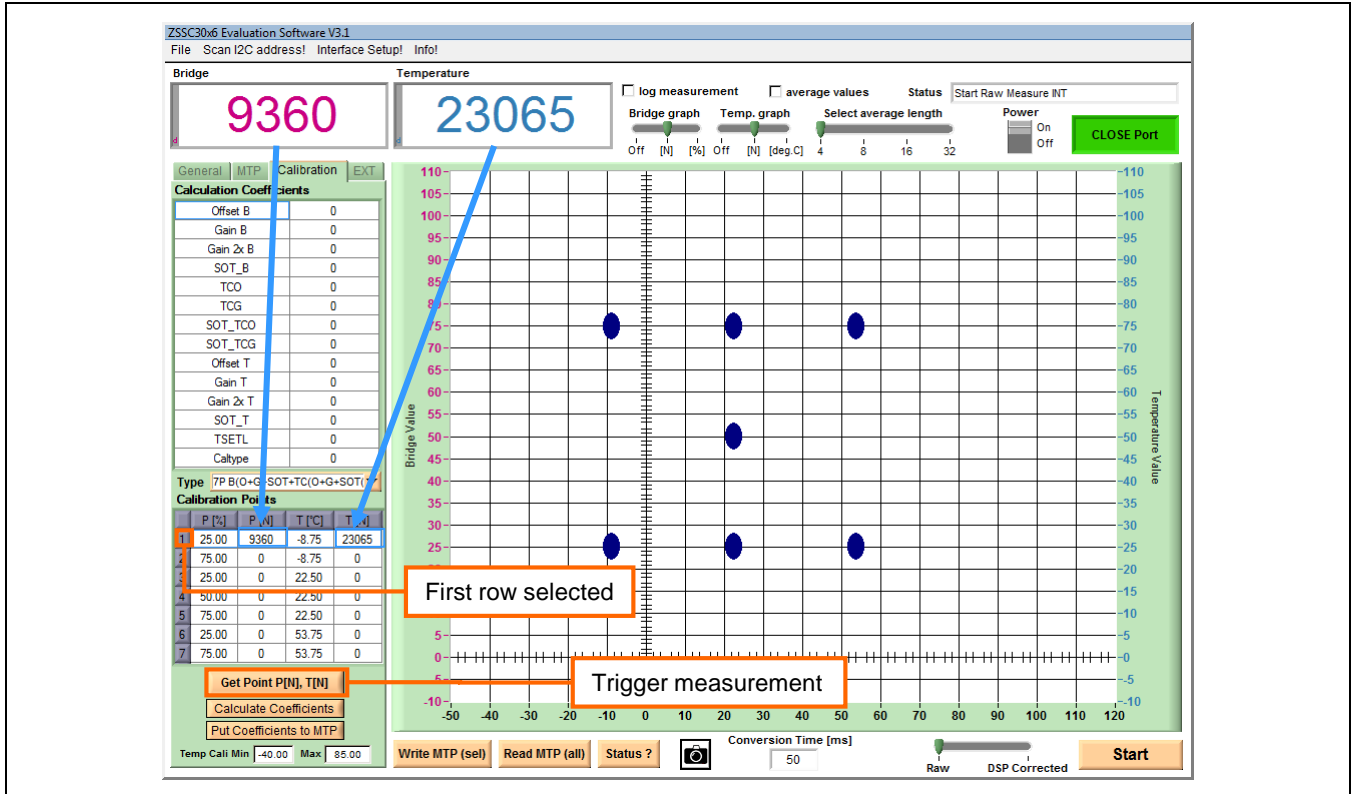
ZSSC30x6 Evaluation Software V3.1

File Scan I2C address! Interface Setup! Info!

Bridge
9360

Temperature
23065

log measurement average values Status Start Raw Measure INT

Bridge graph Off [N] [%] Temp. graph Off [N] [deg.C] Select average length 4 8 16 32

Power On Off

CLOSE Port

General MTP Calibration EXT

Calculation Coefficients

| | |
|---|---|
| Offset B | 0 |
| Gain B | 0 |
| Gain 2x B | 0 |
| SOT_B | 0 |
| TCO | 0 |
| TCG | 0 |
| SOT_TCO | 0 |
| SOT_TCG | 0 |
| Offset T | 0 |
| Gain T | 0 |
| Gain 2x T | 0 |
| SOT_T | 0 |
| TSETL | 0 |
| Caltype | 0 |

Type 7P B(O+G+SOT+TC(O+G+SOT(

Calibration Points

| | P [%] | P [N] | T [°C] | T [N] |
|---|---|---|---|---|
| 1 | 25.00 | 9360 | -8.75 | 23065 |
| 2 | 75.00 | 0 | -8.75 | 0 |
| 3 | 25.00 | 0 | 22.50 | 0 |
| 4 | 50.00 | 0 | 22.50 | 0 |
| 5 | 75.00 | 0 | 22.50 | 0 |
| 6 | 25.00 | 0 | 53.75 | 0 |
| 7 | 75.00 | 0 | 53.75 | 0 |

Get Point P[N], T[N]
Calculate Coefficients
Put Coefficients to MTP

Temp Cali Min -40.00 Max 85.00

First row selected

Trigger measurement

Bridge Value
Temperature Value

110 105 100 95 90 85 80 75 70 65 60 55 50 45 40 35 30 25 20 15 10 5 0 -5 -10

-50 -40 -30 -20 -10 0 10 20 30 40 50 60 70 80 90 100 110 120

Write MTP (sel) Read MTP (all) Status ?

Conversion Time [ms] 50

Raw DSP Corrected

Start